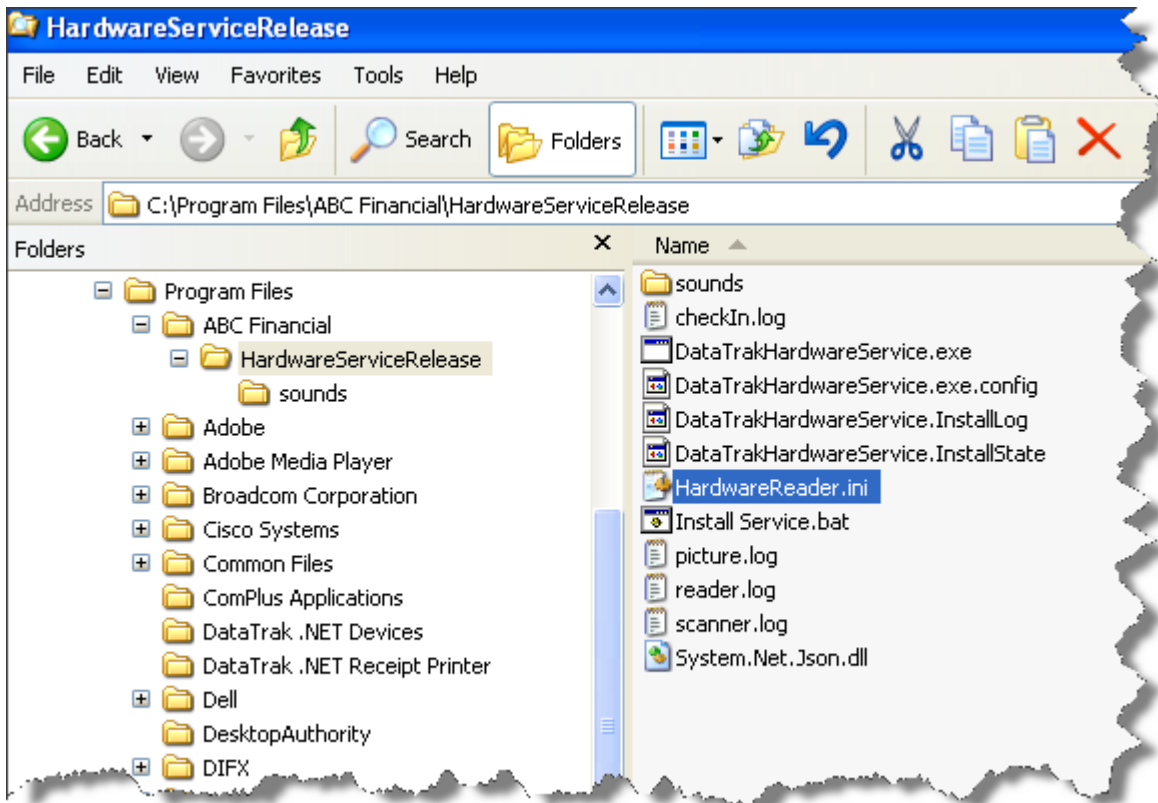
HardwareServiceRelease

File Edit View Favorites Tools Help

Back Search Folders

Address C:\Program Files\ABC Financial\HardwareServiceRelease

Folders ×

Program Files
ABC Financial
HardwareServiceRelease
sounds
Adobe
Adobe Media Player
Broadcom Corporation
Cisco Systems
Common Files
ComPlus Applications
DataTrak .NET Devices
DataTrak .NET Receipt Printer
Dell
DesktopAuthority
DIFX

Name

sounds
checkIn.log
DataTrakHardwareService.exe
DataTrakHardwareService.exe.config
DataTrakHardwareService.InstallLog
DataTrakHardwareService.InstallState
HardwareReader.ini
Install Service.bat
picture.log
reader.log
scanner.log
System.Net.Json.dll